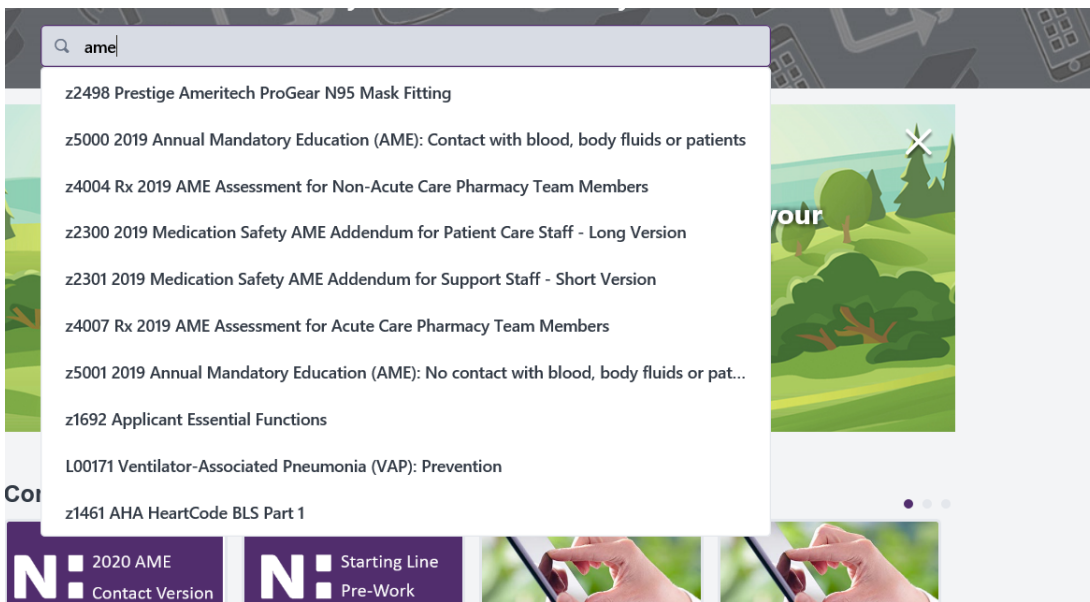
ame

z2498 Prestige Ameritech ProGear N95 Mask Fitting

z5000 2019 Annual Mandatory Education (AME): Contact with blood, body fluids or patients

z4004 Rx 2019 AME Assessment for Non-Acute Care Pharmacy Team Members

z2300 2019 Medication Safety AME Addendum for Patient Care Staff - Long Version

z2301 2019 Medication Safety AME Addendum for Support Staff - Short Version

z4007 Rx 2019 AME Assessment for Acute Care Pharmacy Team Members

z5001 2019 Annual Mandatory Education (AME): No contact with blood, body fluids or pat...

z1692 Applicant Essential Functions

L00171 Ventilator-Associated Pneumonia (VAP): Prevention

z1461 AHA HeartCode BLS Part 1

your

Co

N 2020 AME Contact Version

N Starting Line Pre-Work